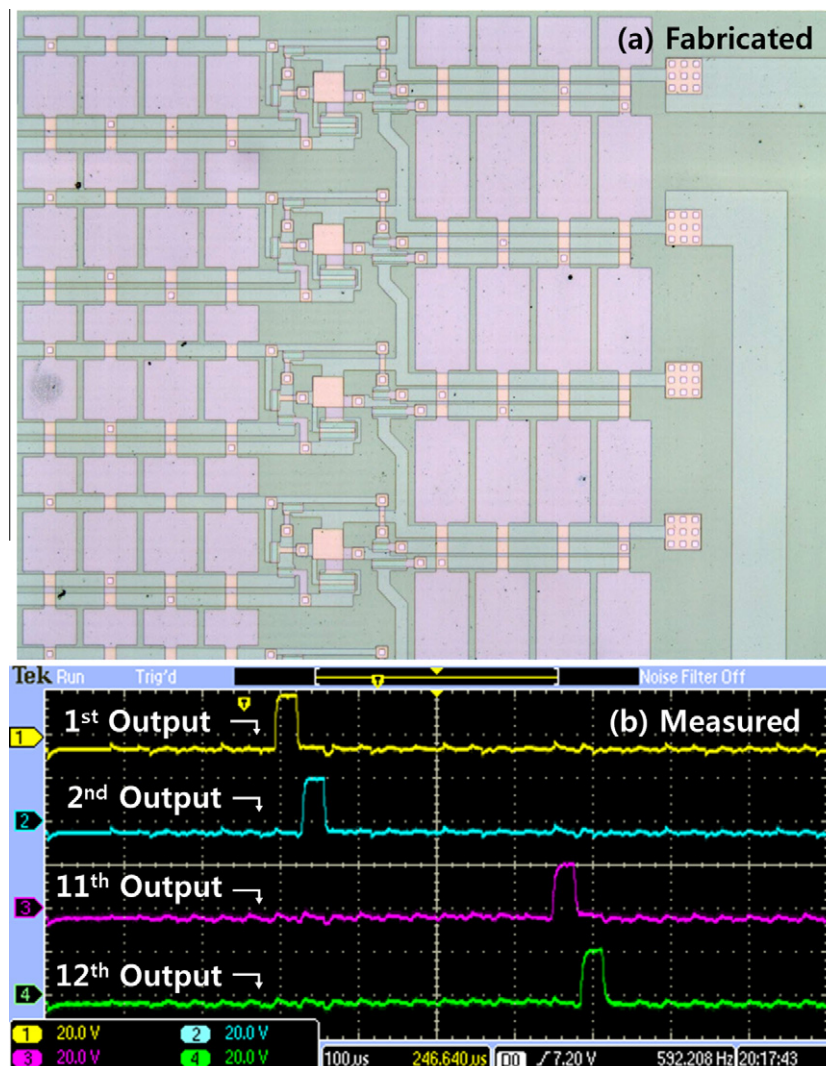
(a) Fabricated

Tek Run Trig'd Noise Filter Off

1 1$^{st}$ Output (b) Measured

2 2$^{nd}$ Output

3 11$^{th}$ Output

4 12$^{th}$ Output

1 20.0 V 2 20.0 V
3 20.0 V 4 20.0 V
100 μs 246.640 μs D0 ⁄ 7.20 V 592.208 Hz 20:17:43